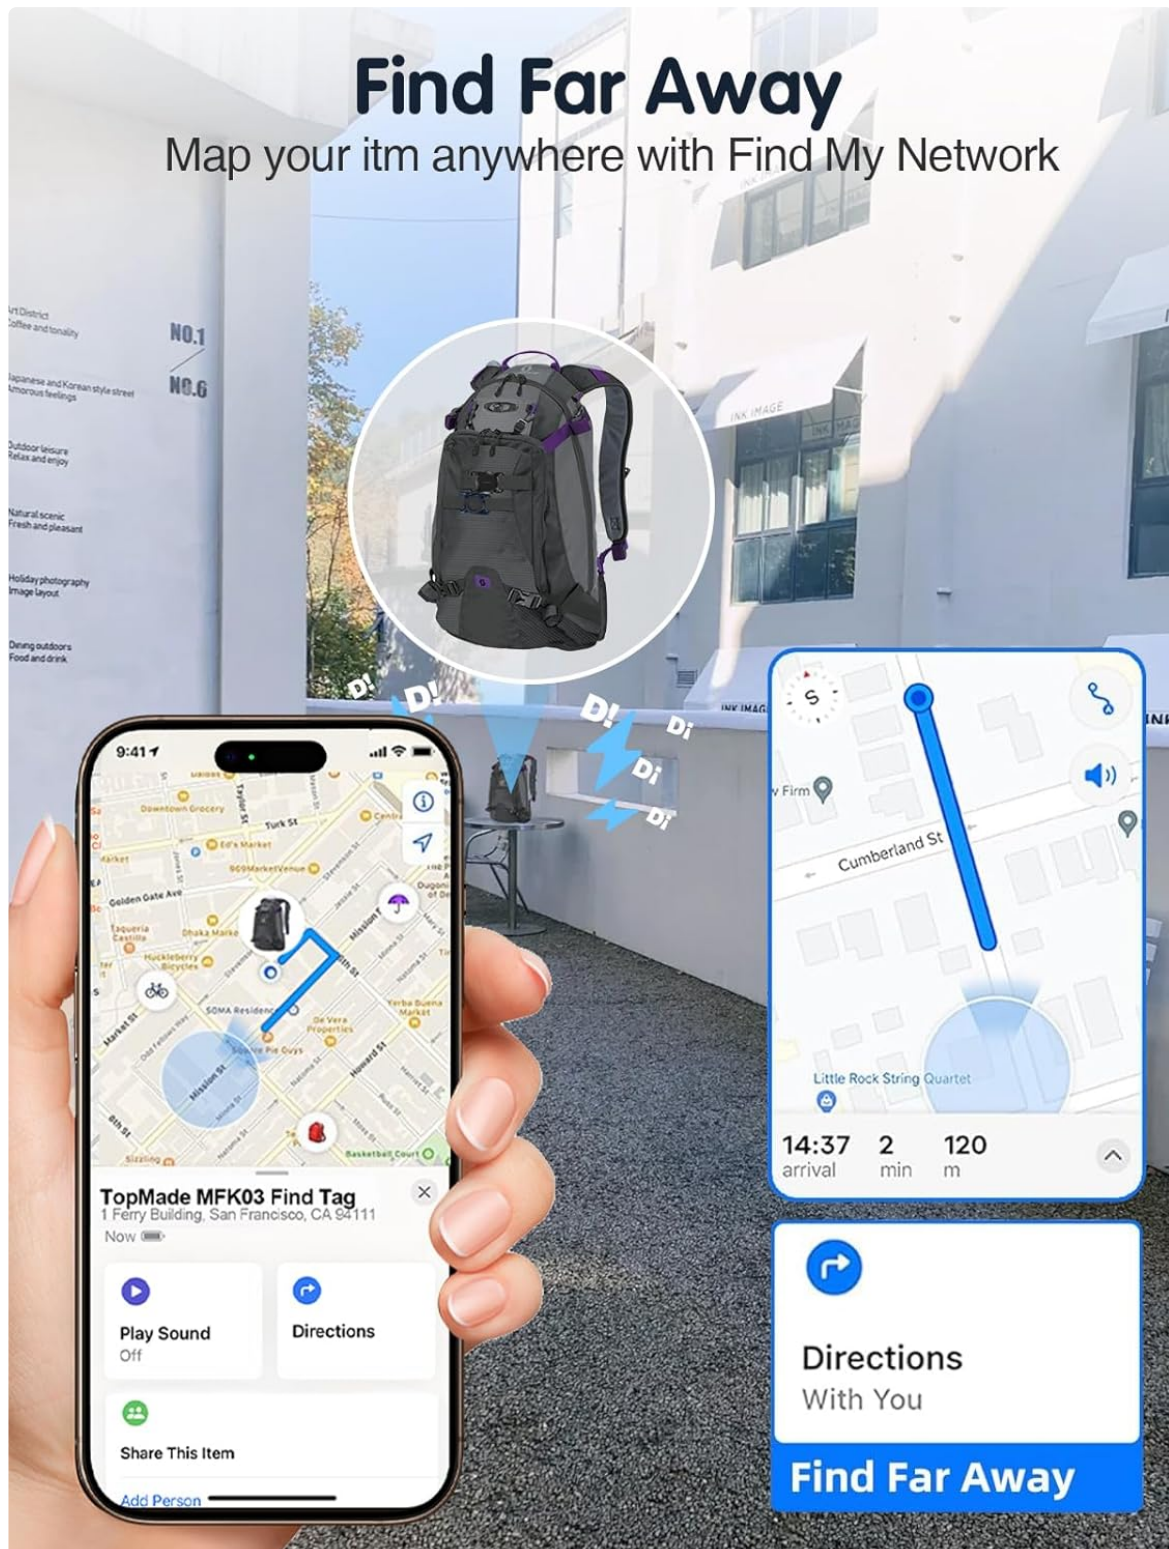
Find Far Away
Map your itm anywhere with Find My Network

Art District
Coffee and tonality

NO.1

Japanese and Korean style street
Amorous feelings

NO.6

Outdoor leisure
Relax and enjoy

Natural scenic
Fresh and pleasant

Holiday photography
Image layout

Dining outdoors
Food and drink

INK IMAGE

D! D! D! Di Di Di

9:41

Downtown Grocery
Turk St
Ed's Market
Golden Gate Ave
Taqueria Castillo
Dhaka Market
Huckleberry Bicycles
SOMA Residences
De Vera Properties
Yerba Buena Market
Market St
Mission St
Howard St
8th St
Basketball Court

TopMade MFK03 Find Tag
1 Ferry Building, San Francisco, CA 94111
Now

Play Sound
Off

Directions

Share This Item

Add Person

S
Firm
Cumberland St
Little Rock String Quartet

14:37 arrival
2 min
120 m

Directions
With You

Find Far Away